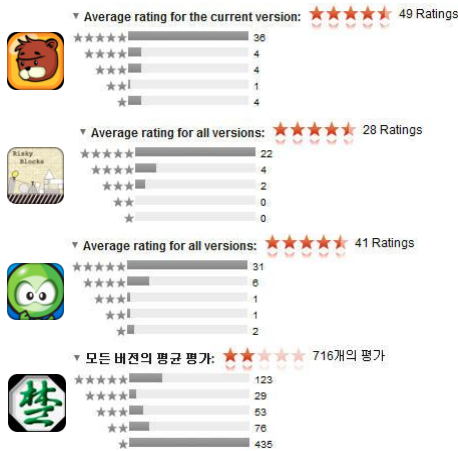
▼ Average rating for the current version: 49 Ratings

| | |
|---|---|
| ★★★★★ | 36 |
| ★★★★ | 4 |
| ★★★ | 4 |
| ★★ | 1 |
| ★ | 4 |

Risky Blocks

▼ Average rating for all versions: 28 Ratings

| | |
|---|---|
| ★★★★★ | 22 |
| ★★★★ | 4 |
| ★★★ | 2 |
| ★★ | 0 |
| ★ | 0 |

▼ Average rating for all versions: 41 Ratings

| | |
|---|---|
| ★★★★★ | 31 |
| ★★★★ | 6 |
| ★★★ | 1 |
| ★★ | 1 |
| ★ | 2 |

▼ 모든 버전의 평균 평가: 716개의 평가

楚

| | |
|---|---|
| ★★★★★ | 123 |
| ★★★★ | 29 |
| ★★★ | 53 |
| ★★ | 76 |
| ★ | 435 |